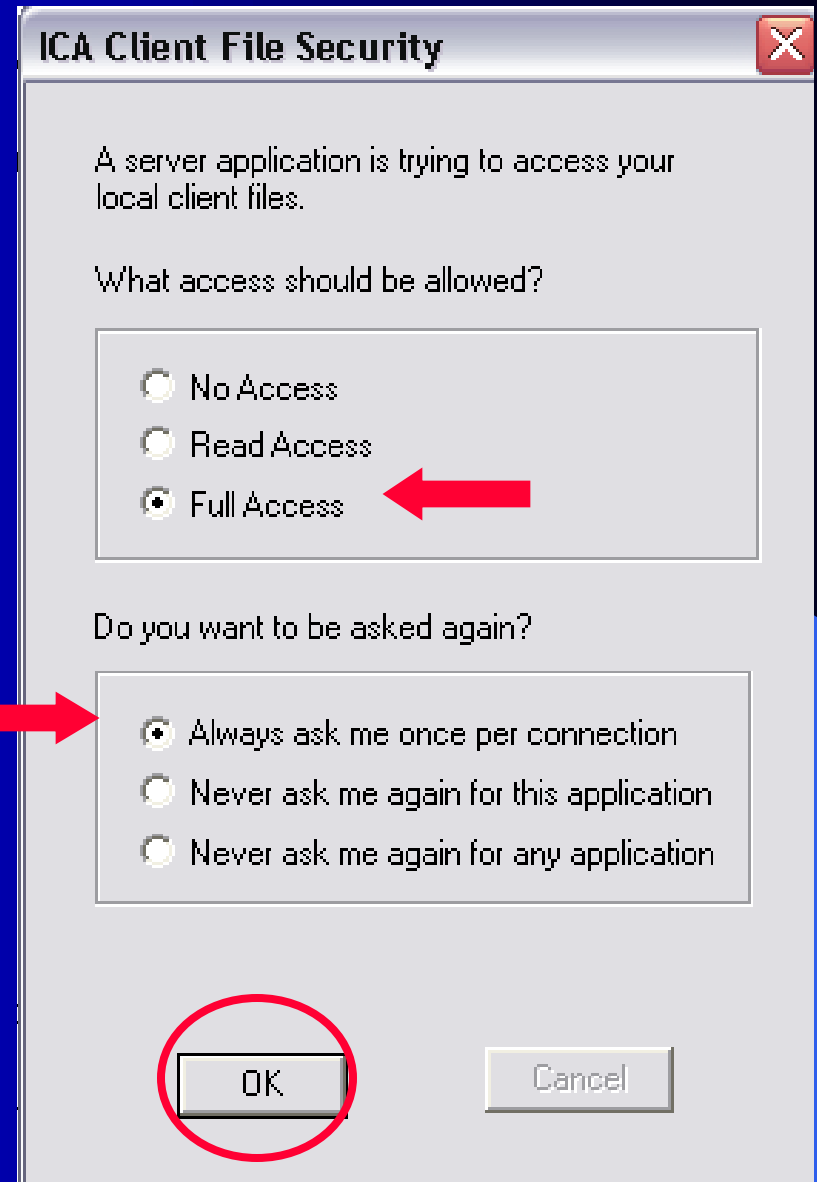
ICA Client File Security

A server application is trying to access your local client files.

What access should be allowed?

No Access
Read Access
Full Access

Do you want to be asked again?

Always ask me once per connection
Never ask me again for this application
Never ask me again for any application

OK

Cancel